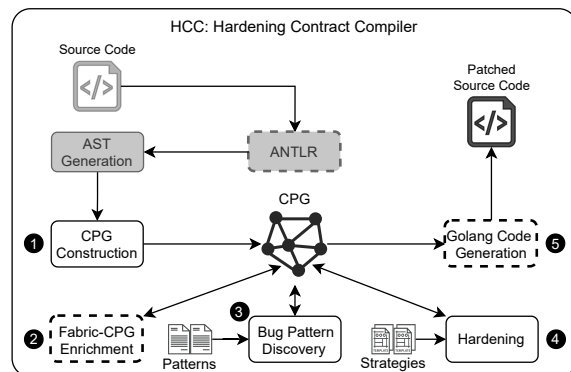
HCC: Hardening Contract Compiler

Source Code

</>

AST Generation

ANTLR

Patched Source Code

</>

CPG

1 CPG Construction

5 Golang Code Generation

2 Fabric-CPG Enrichment

3 Bug Pattern Discovery

Patterns

Hardening 4

Strategies